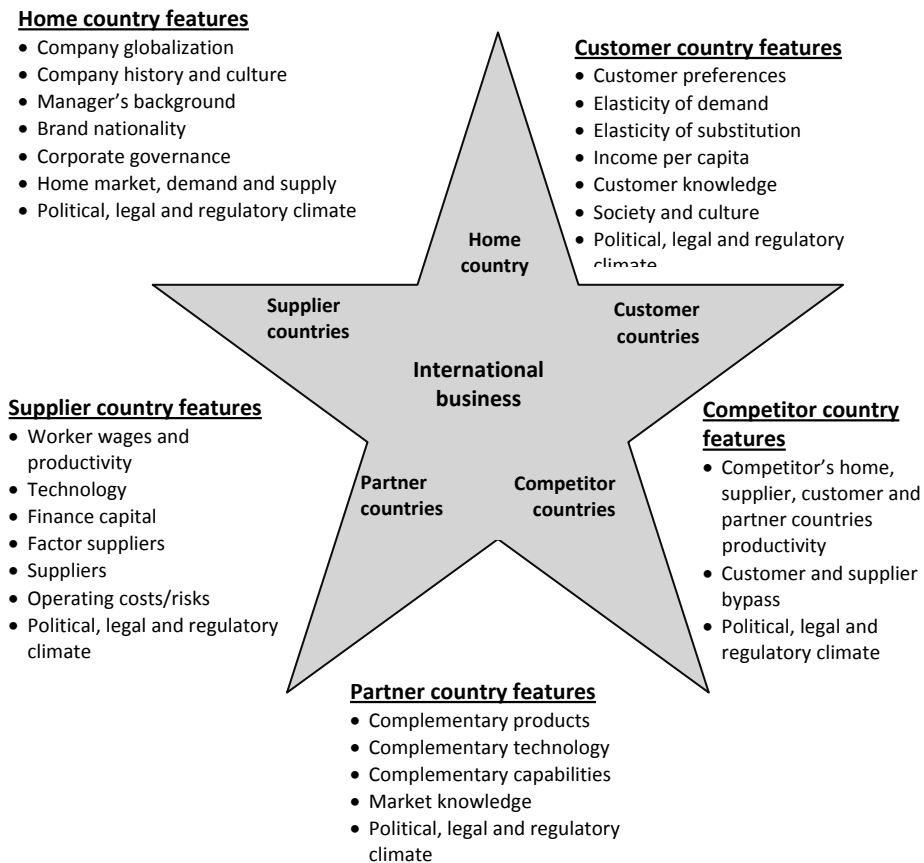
Home country features
- Company globalization
- Company history and culture
- Manager's background
- Brand nationality
- Corporate governance
- Home market, demand and supply
- Political, legal and regulatory climate

Customer country features
- Customer preferences
- Elasticity of demand
- Elasticity of substitution
- Income per capita
- Customer knowledge
- Society and culture
- Political, legal and regulatory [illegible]

Home country

Supplier countries

Customer countries

International business

Supplier country features
- Worker wages and productivity
- Technology
- Finance capital
- Factor suppliers
- Suppliers
- Operating costs/risks
- Political, legal and regulatory climate

Partner countries

Competitor countries

Competitor country features
- Competitor's home, supplier, customer and partner countries productivity
- Customer and supplier bypass
- Political, legal and regulatory climate

Partner country features
- Complementary products
- Complementary technology
- Complementary capabilities
- Market knowledge
- Political, legal and regulatory climate